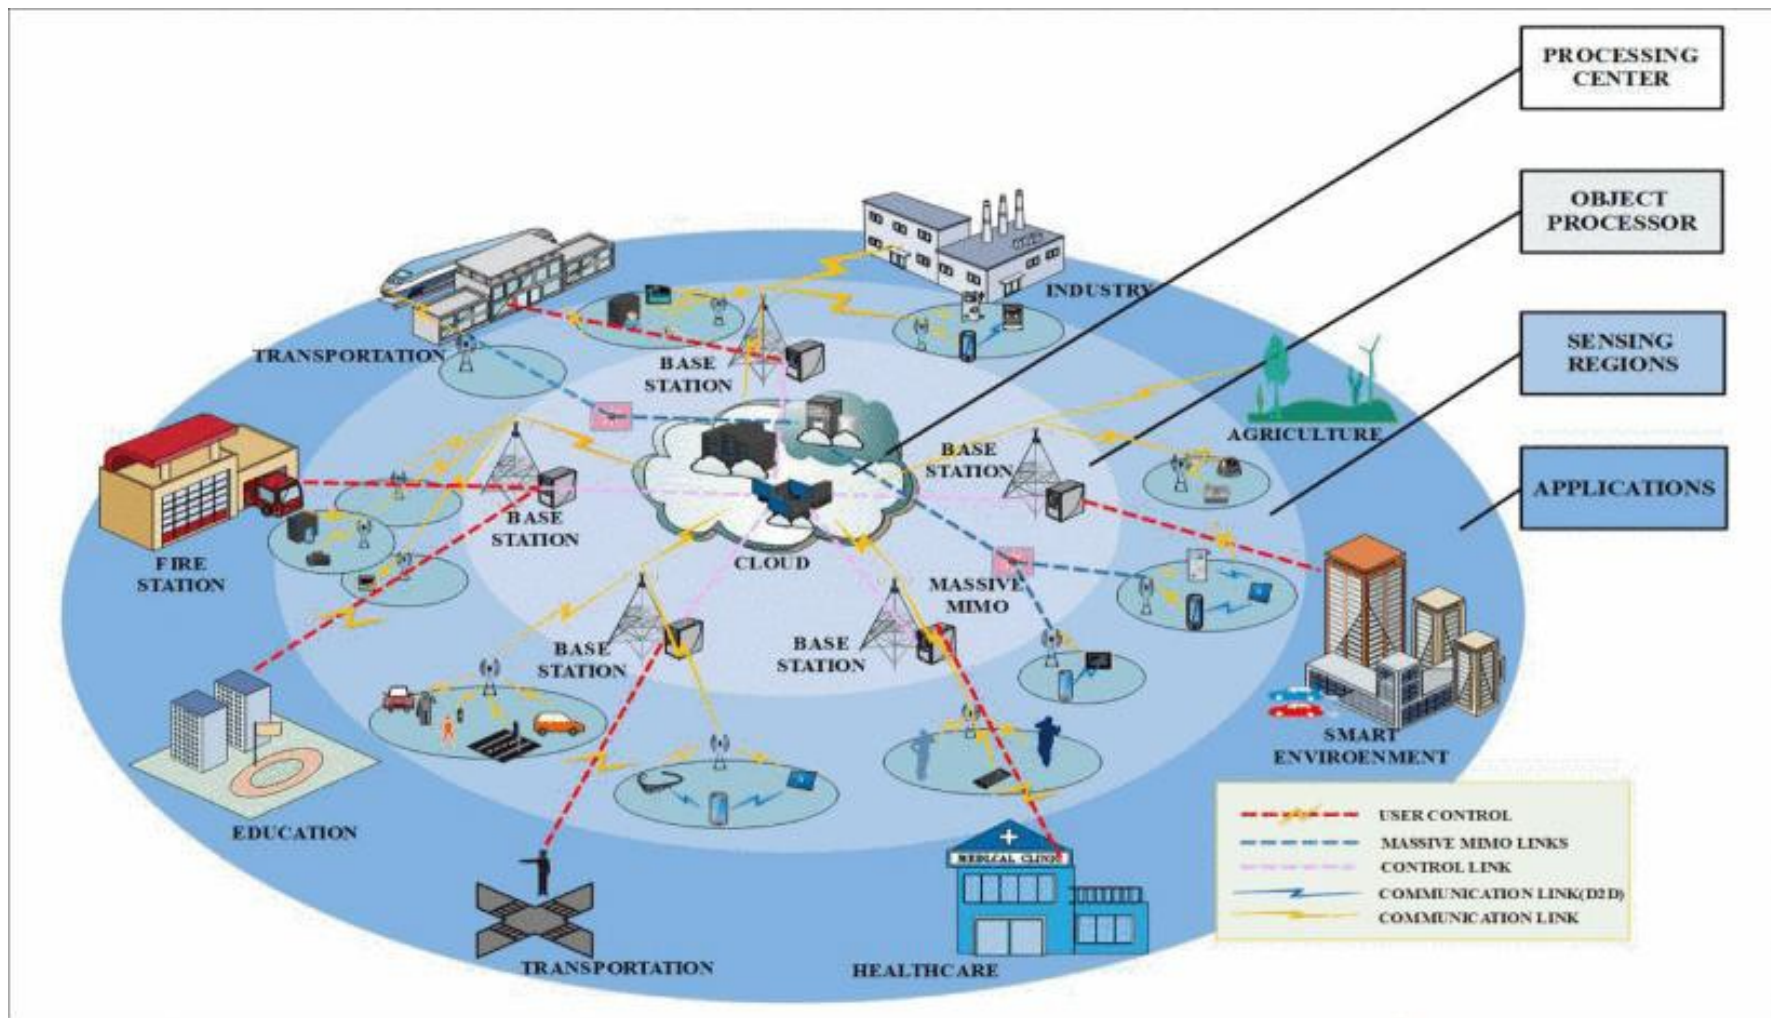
PROCESSING CENTER

OBJECT PROCESSOR

SENSING REGIONS

APPLICATIONS

INDUSTRY

TRANSPORTATION

BASE STATION

AGRICULTURE

BASE STATION

FIRE STATION

BASE STATION

CLOUD

MASSIVE MIMO

BASE STATION

BASE STATION

SMART ENVIROENMENT

EDUCATION

MEDICAL CLINIC

TRANSPORTATION

HEALTHCARE

USER CONTROL
MASSIVE MIMO LINKS
CONTROL LINK
COMMUNICATION LINK(D2D)
COMMUNICATION LINK